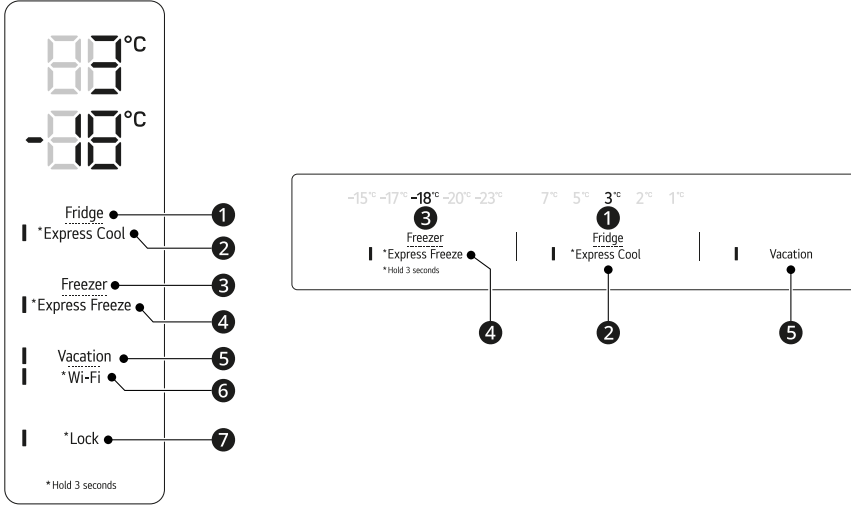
3°C
-18°C

Fridge 1
*Express Cool 2

Freezer 3
*Express Freeze 4

Vacation 5
*Wi-Fi 6

*Lock 7

* Hold 3 seconds

−15°C −17°C −18°C −20°C −23°C 7°C 5°C 3°C 2°C 1°C

3
Freezer
*Express Freeze
* Hold 3 seconds
4

1
Fridge
*Express Cool
2

Vacation
5